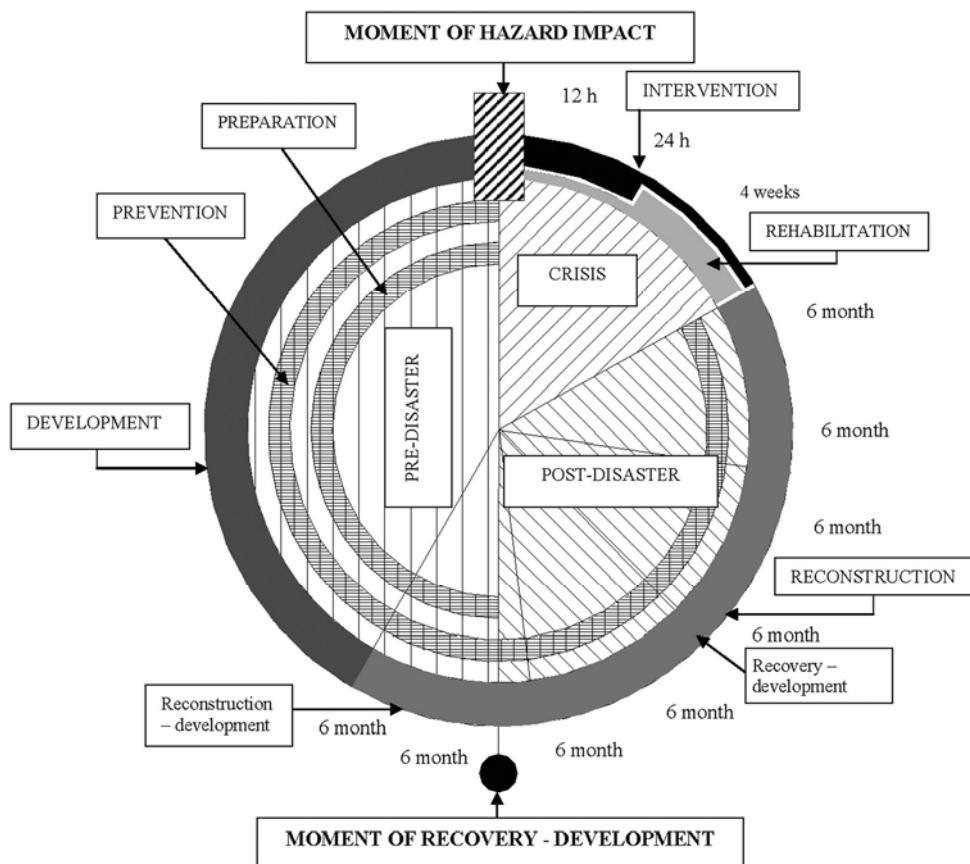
MOMENT OF HAZARD IMPACT

12 h

INTERVENTION

24 h

PREPARATION

4 weeks

PREVENTION

REHABILITATION

CRISIS

6 month

PRE-DISASTER

DEVELOPMENT

6 month

POST-DISASTER

6 month

RECONSTRUCTION

6 month

Recovery – development

Reconstruction – development

6 month

6 month

6 month

6 month

MOMENT OF RECOVERY - DEVELOPMENT